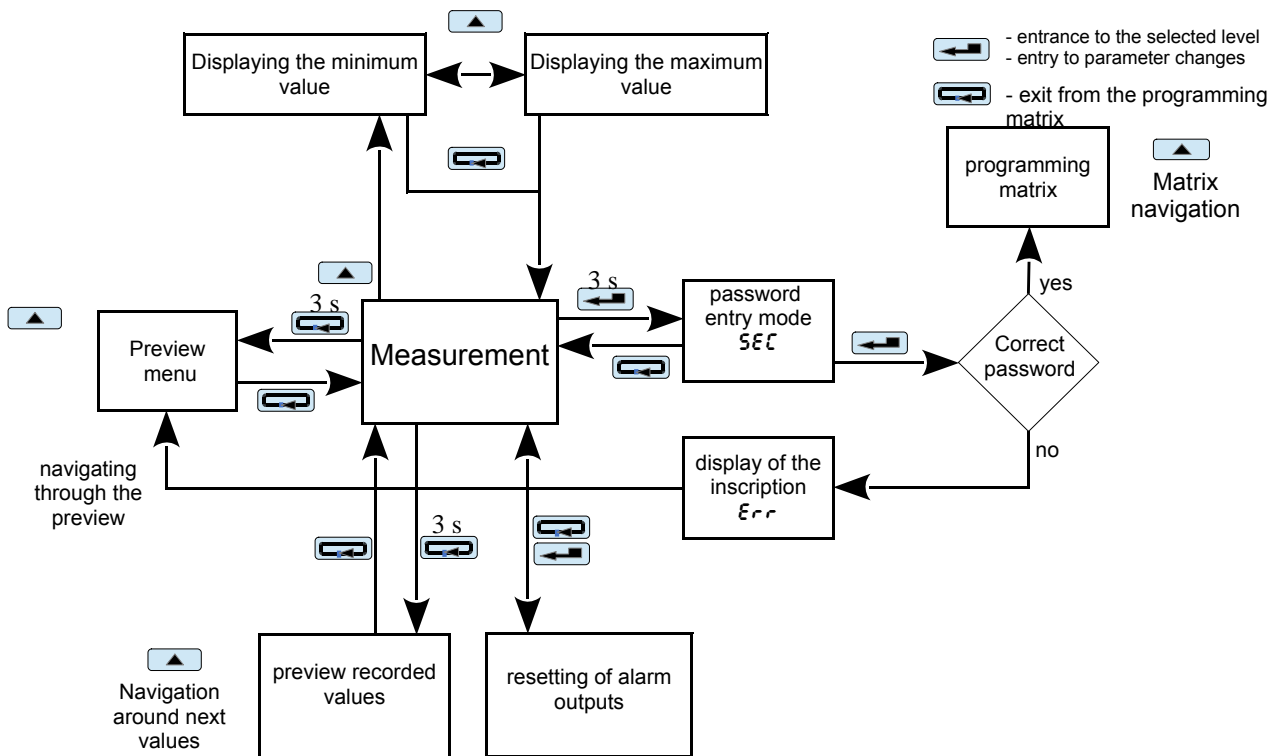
- entrance to the selected level
- entry to parameter changes

- exit from the programming matrix

Displaying the minimum value

Displaying the maximum value

programming matrix

Matrix navigation

yes

3 s

password entry mode
SEC

Correct password

Preview menu

Measurement

3 s

navigating through the preview

display of the inscription
Err

no

3 s

preview recorded values

resetting of alarm outputs

Navigation around next values